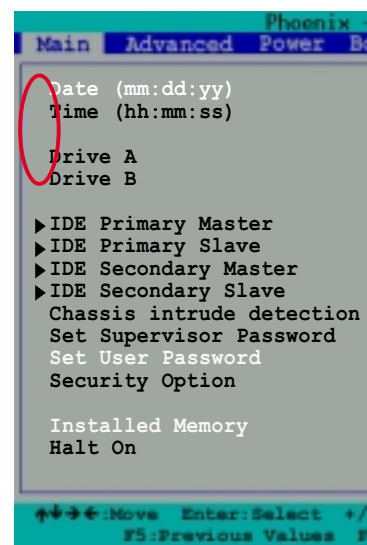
Phoenix -

Main Advanced Power B

Date (mm:dd:yy)
Time (hh:mm:ss)

Drive A
Drive B

▶IDE Primary Master
▶IDE Primary Slave
▶IDE Secondary Master
▶IDE Secondary Slave
Chassis intrude detection
Set Supervisor Password
Set User Password
Security Option

Installed Memory
Halt On

↑↓→←:Move Enter:Select +/
F5:Previous Values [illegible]